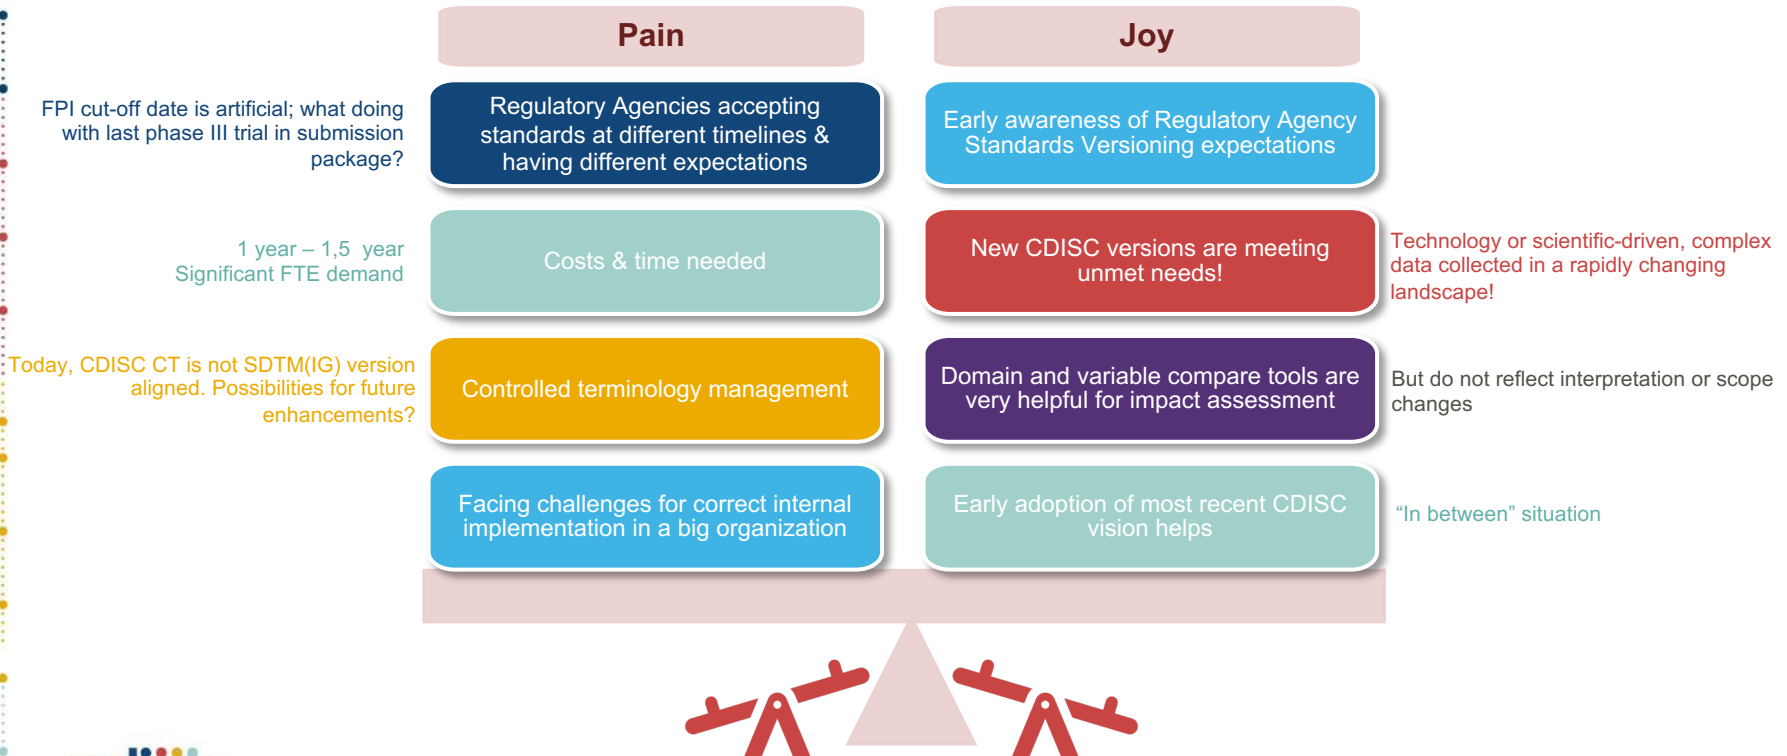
Pain

Joy

FPI cut-off date is artificial; what doing with last phase III trial in submission package?

Regulatory Agencies accepting standards at different timelines & having different expectations

Early awareness of Regulatory Agency Standards Versioning expectations

1 year – 1,5 year
Significant FTE demand

Costs & time needed

New CDISC versions are meeting unmet needs!

Technology or scientific-driven, complex data collected in a rapidly changing landscape!

Today, CDISC CT is not SDTM(IG) version aligned. Possibilities for future enhancements?

Controlled terminology management

Domain and variable compare tools are very helpful for impact assessment

But do not reflect interpretation or scope changes

Facing challenges for correct internal implementation in a big organization

Early adoption of most recent CDISC vision helps

“In between” situation